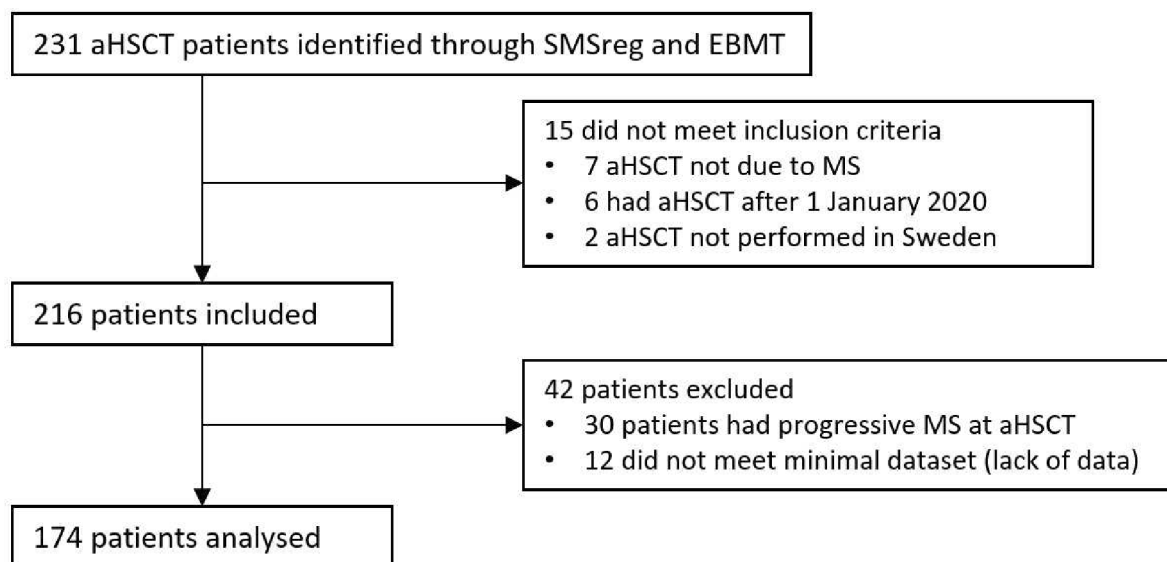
231 aHSCT patients identified through SMSreg and EBMT

15 did not meet inclusion criteria
• 7 aHSCT not due to MS
• 6 had aHSCT after 1 January 2020
• 2 aHSCT not performed in Sweden

216 patients included

42 patients excluded
• 30 patients had progressive MS at aHSCT
• 12 did not meet minimal dataset (lack of data)

174 patients analysed